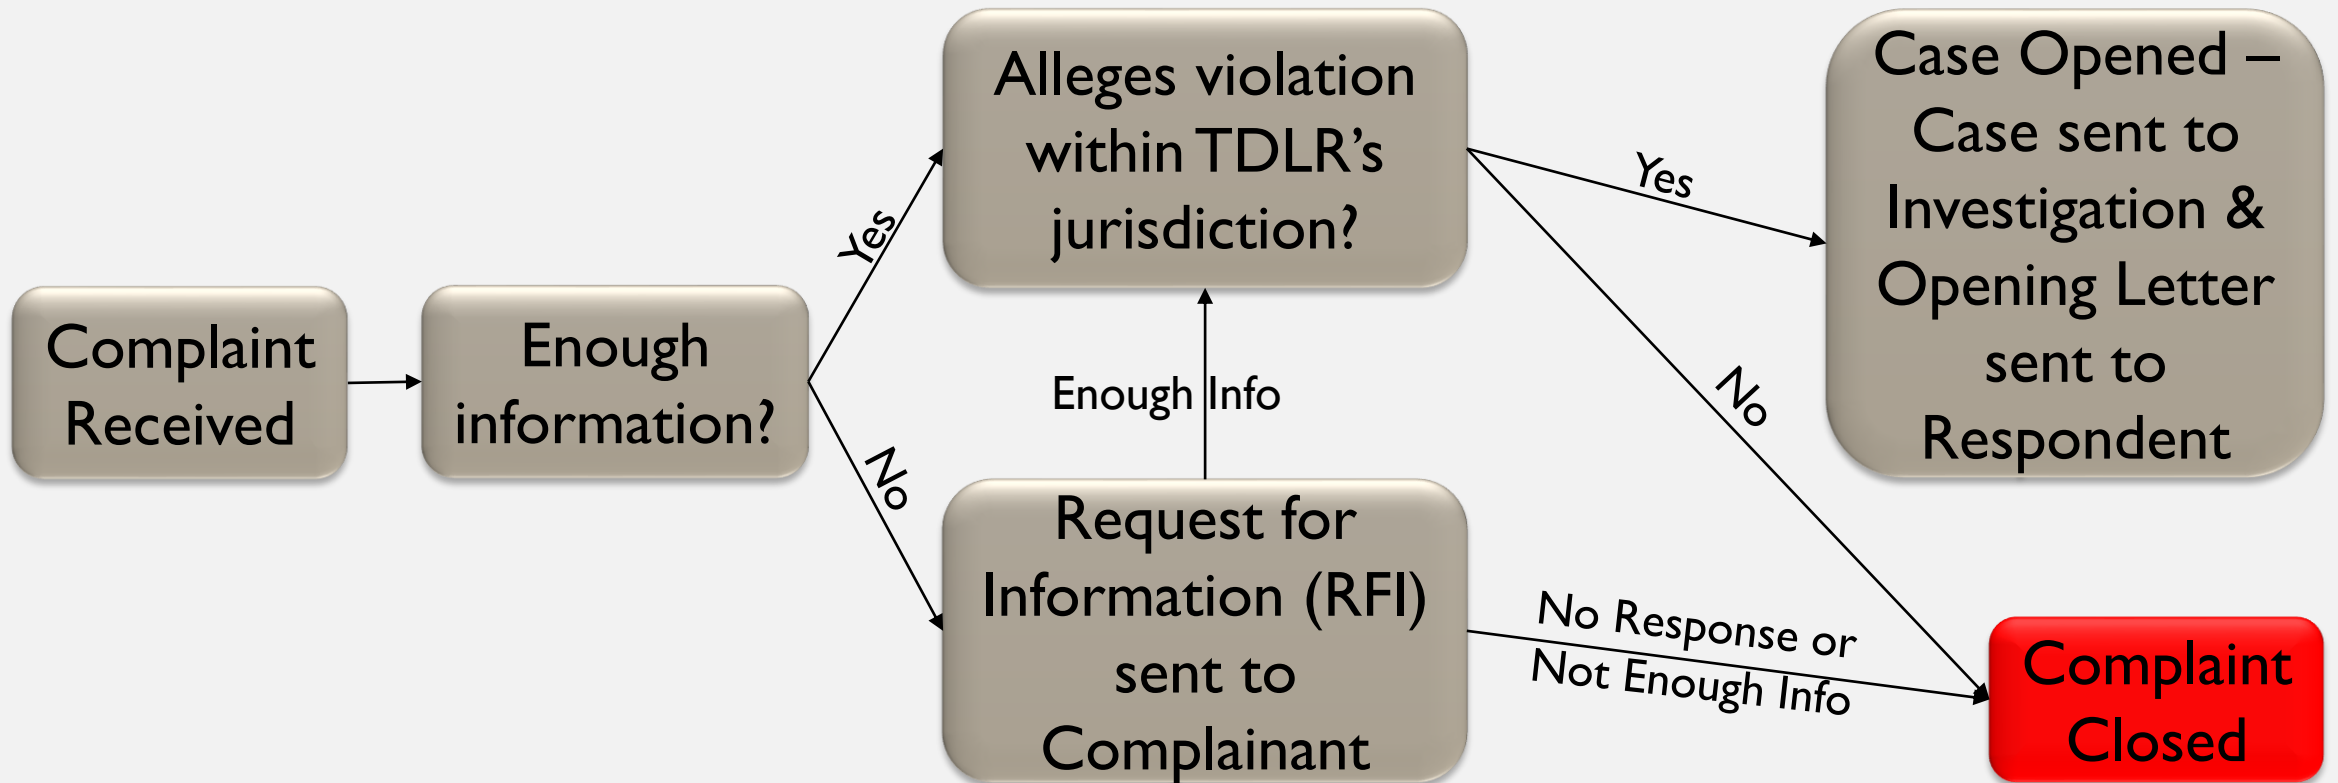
Complaint Received

Enough information?

Yes

No

Alleges violation within TDLR's jurisdiction?

Enough Info

Request for Information (RFI) sent to Complainant

Yes

No

Case Opened – Case sent to Investigation & Opening Letter sent to Respondent

No Response or Not Enough Info

Complaint Closed